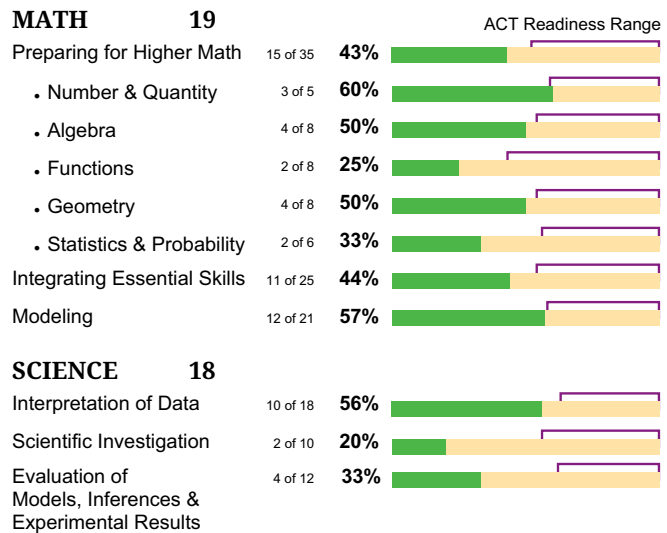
MATH 19

ACT Readiness Range

| | | |
|---|---|---|
| Preparing for Higher Math | 15 of 35 | 43% |
| • Number & Quantity | 3 of 5 | 60% |
| • Algebra | 4 of 8 | 50% |
| • Functions | 2 of 8 | 25% |
| • Geometry | 4 of 8 | 50% |
| • Statistics & Probability | 2 of 6 | 33% |
| Integrating Essential Skills | 11 of 25 | 44% |
| Modeling | 12 of 21 | 57% |

SCIENCE 18

| | | |
|---|---|---|
| Interpretation of Data | 10 of 18 | 56% |
| Scientific Investigation | 2 of 10 | 20% |
| Evaluation of Models, Inferences & Experimental Results | 4 of 12 | 33% |